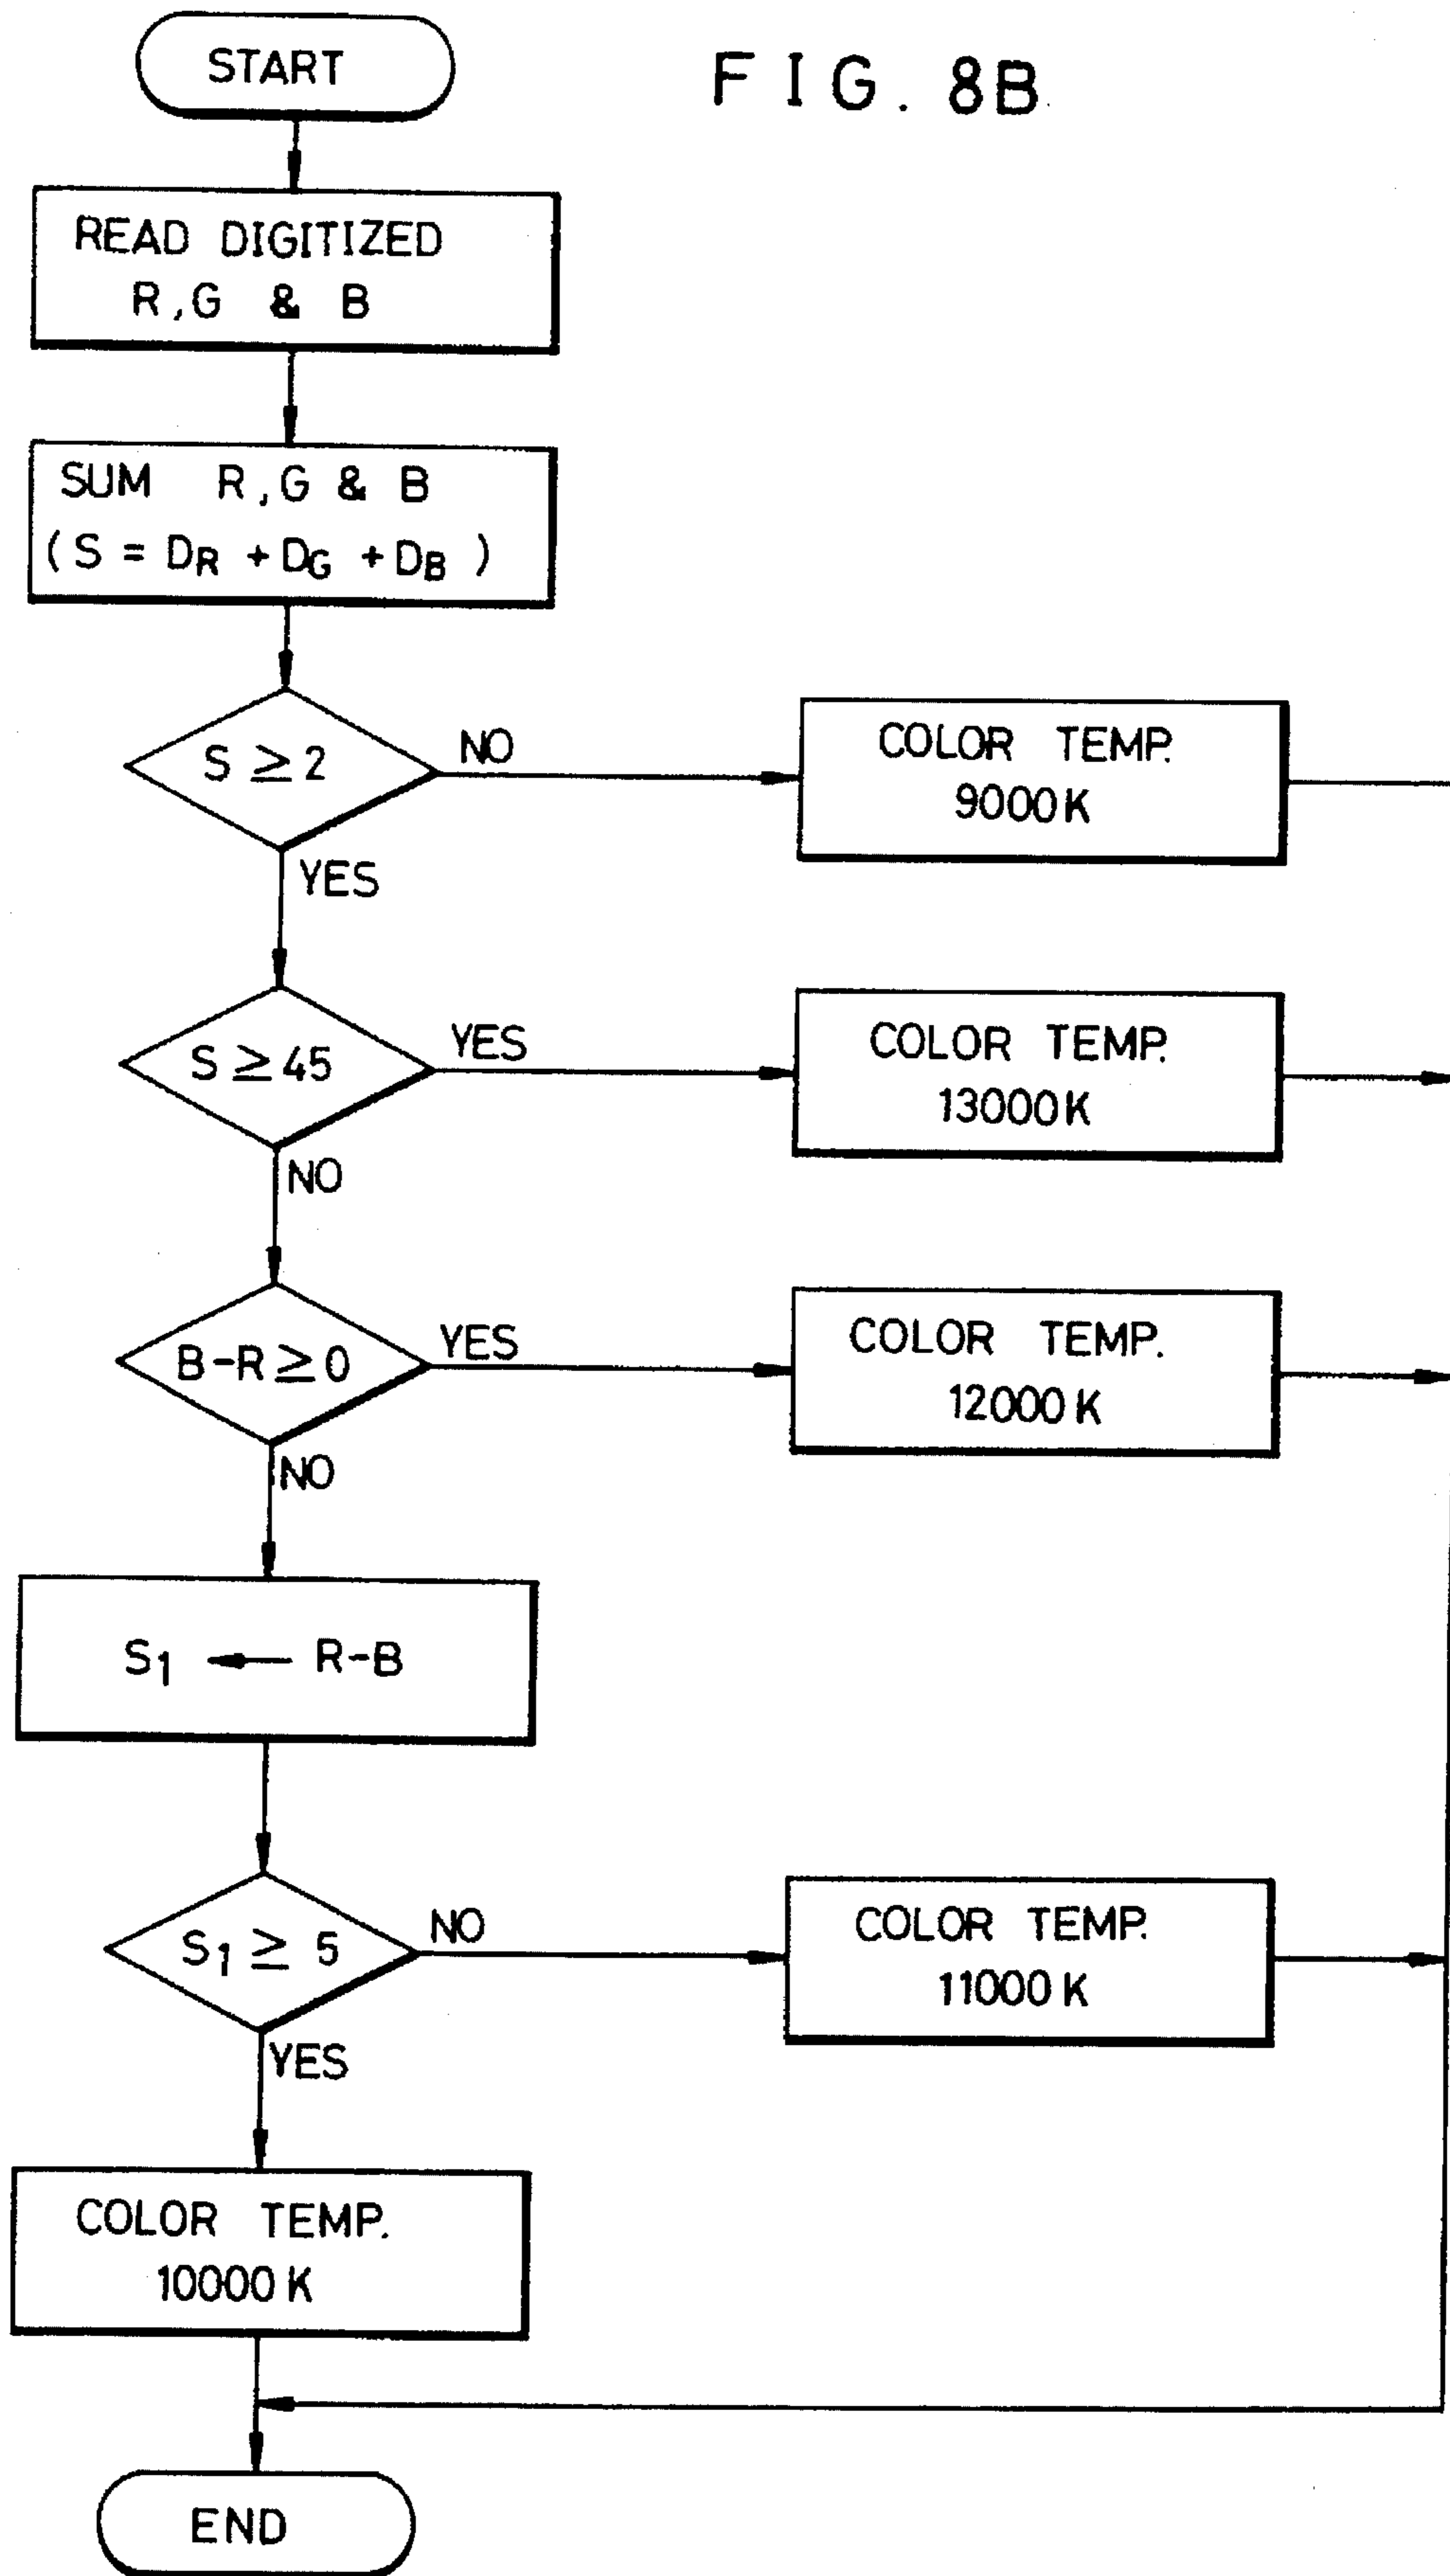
START

F I G. 8B

READ DIGITIZED R, G & B

SUM R, G & B ($S = D_R + D_G + D_B$)

$S \geq 2$

NO

COLOR TEMP. 9000 K

YES

$S \geq 45$

YES

COLOR TEMP. 13000 K

NO

$B-R \geq 0$

YES

COLOR TEMP. 12000 K

NO

$S_1 \leftarrow R-B$

$S_1 \geq 5$

NO

COLOR TEMP. 11000 K

YES

COLOR TEMP. 10000 K

END